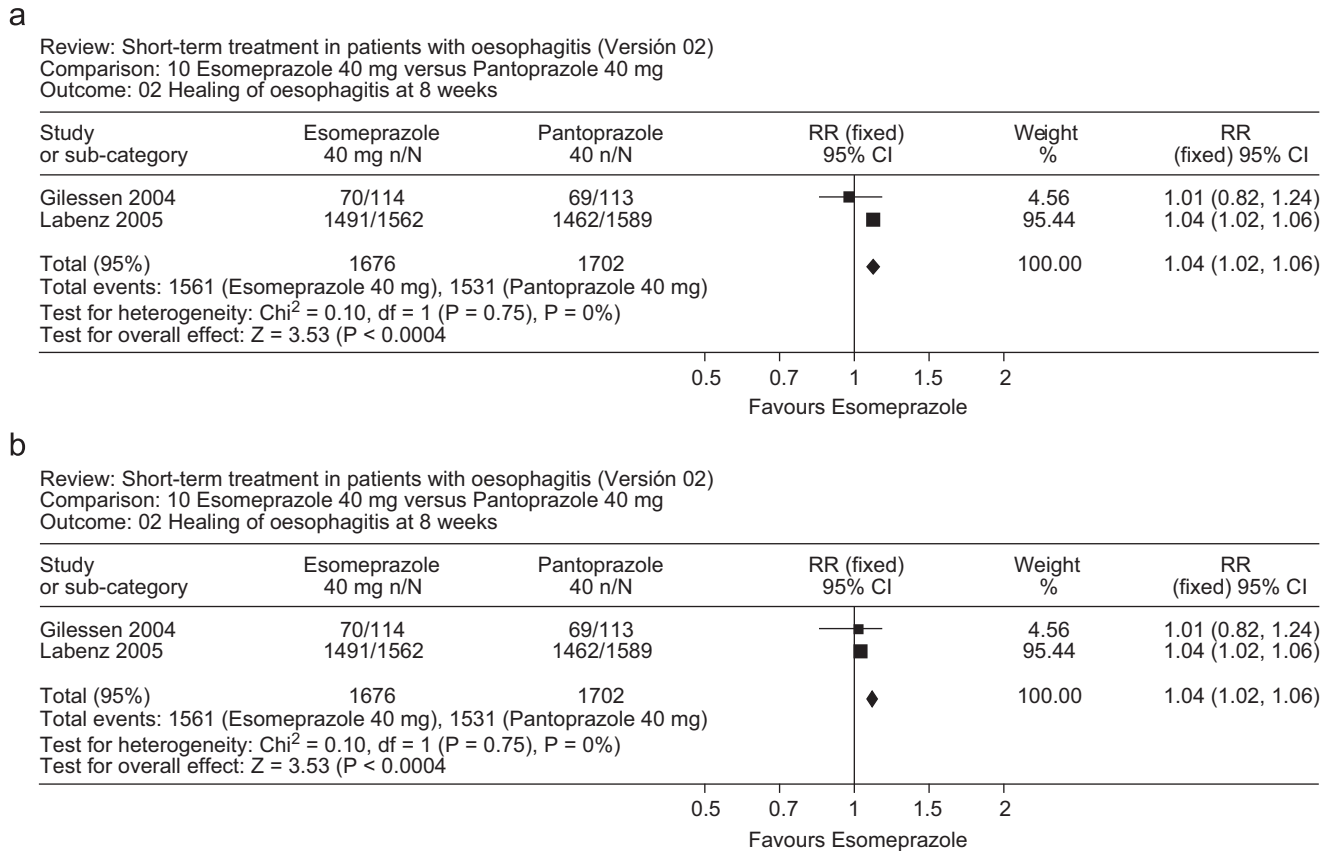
a

Review: Short-term treatment in patients with oesophagitis (Versión 02)
Comparison: 10 Esomeprazole 40 mg versus Pantoprazole 40 mg
Outcome: 02 Healing of oesophagitis at 8 weeks

| Study or sub-category | Esomeprazole 40 mg n/N | Pantoprazole 40 n/N | RR (fixed) 95% CI | Weight % | RR (fixed) 95% CI |
|---|---|---|---|---|---|
| Gilessen 2004 | 70/114 | 69/113 | | 4.56 | 1.01 (0.82, 1.24) |
| Labenz 2005 | 1491/1562 | 1462/1589 | | 95.44 | 1.04 (1.02, 1.06) |
| Total (95%) | 1676 | 1702 | | 100.00 | 1.04 (1.02, 1.06) |

Total events: 1561 (Esomeprazole 40 mg), 1531 (Pantoprazole 40 mg)
Test for heterogeneity: Chi$^2$ = 0.10, df = 1 (P = 0.75), P = 0%)
Test for overall effect: Z = 3.53 (P < 0.0004

0.5 0.7 1 1.5 2
Favours Esomeprazole

b

Review: Short-term treatment in patients with oesophagitis (Versión 02)
Comparison: 10 Esomeprazole 40 mg versus Pantoprazole 40 mg
Outcome: 02 Healing of oesophagitis at 8 weeks

| Study or sub-category | Esomeprazole 40 mg n/N | Pantoprazole 40 n/N | RR (fixed) 95% CI | Weight % | RR (fixed) 95% CI |
|---|---|---|---|---|---|
| Gilessen 2004 | 70/114 | 69/113 | | 4.56 | 1.01 (0.82, 1.24) |
| Labenz 2005 | 1491/1562 | 1462/1589 | | 95.44 | 1.04 (1.02, 1.06) |
| Total (95%) | 1676 | 1702 | | 100.00 | 1.04 (1.02, 1.06) |

Total events: 1561 (Esomeprazole 40 mg), 1531 (Pantoprazole 40 mg)
Test for heterogeneity: Chi$^2$ = 0.10, df = 1 (P = 0.75), P = 0%)
Test for overall effect: Z = 3.53 (P < 0.0004

0.5 0.7 1 1.5 2
Favours Esomeprazole